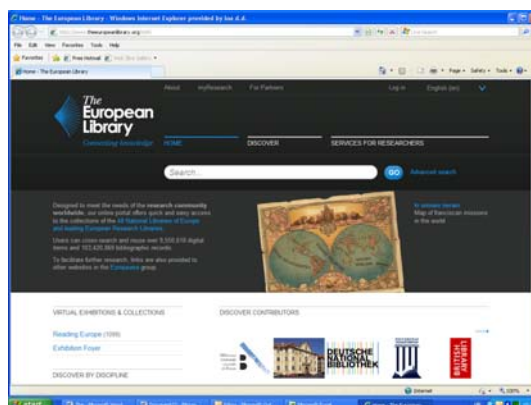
Home - The European Library - Windows Internet Explorer provided by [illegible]

http://www.theeuropeanlibrary.org/

File Edit View Favorites Tools Help

Favorites

Home - The European Library

Page • Safety • Tools •

About myResearch For Partners Log in English (en)

The European Library

Connecting knowledge

HOME DISCOVER SERVICES FOR RESEARCHERS

Search...

GO Advanced search

Designed to meet the needs of the research community worldwide, our online portal offers quick and easy access to the collections of the 48 National Libraries of Europe and leading European Research Libraries.

Users can cross-search and reuse over 5,000,000 digital items and 103,420,868 bibliographic records.

To facilitate further research, links are also provided to other websites in the Europeana group.

Map of Narcissian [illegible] in the world

VIRTUAL EXHIBITIONS & COLLECTIONS

Reading Europe (1098)

Exhibition Foyer

DISCOVER BY DISCIPLINE

DISCOVER CONTRIBUTORS

DEUTSCHE NATIONAL BIBLIOTHEK

BRITISH LIBRARY

Internet

100%

start